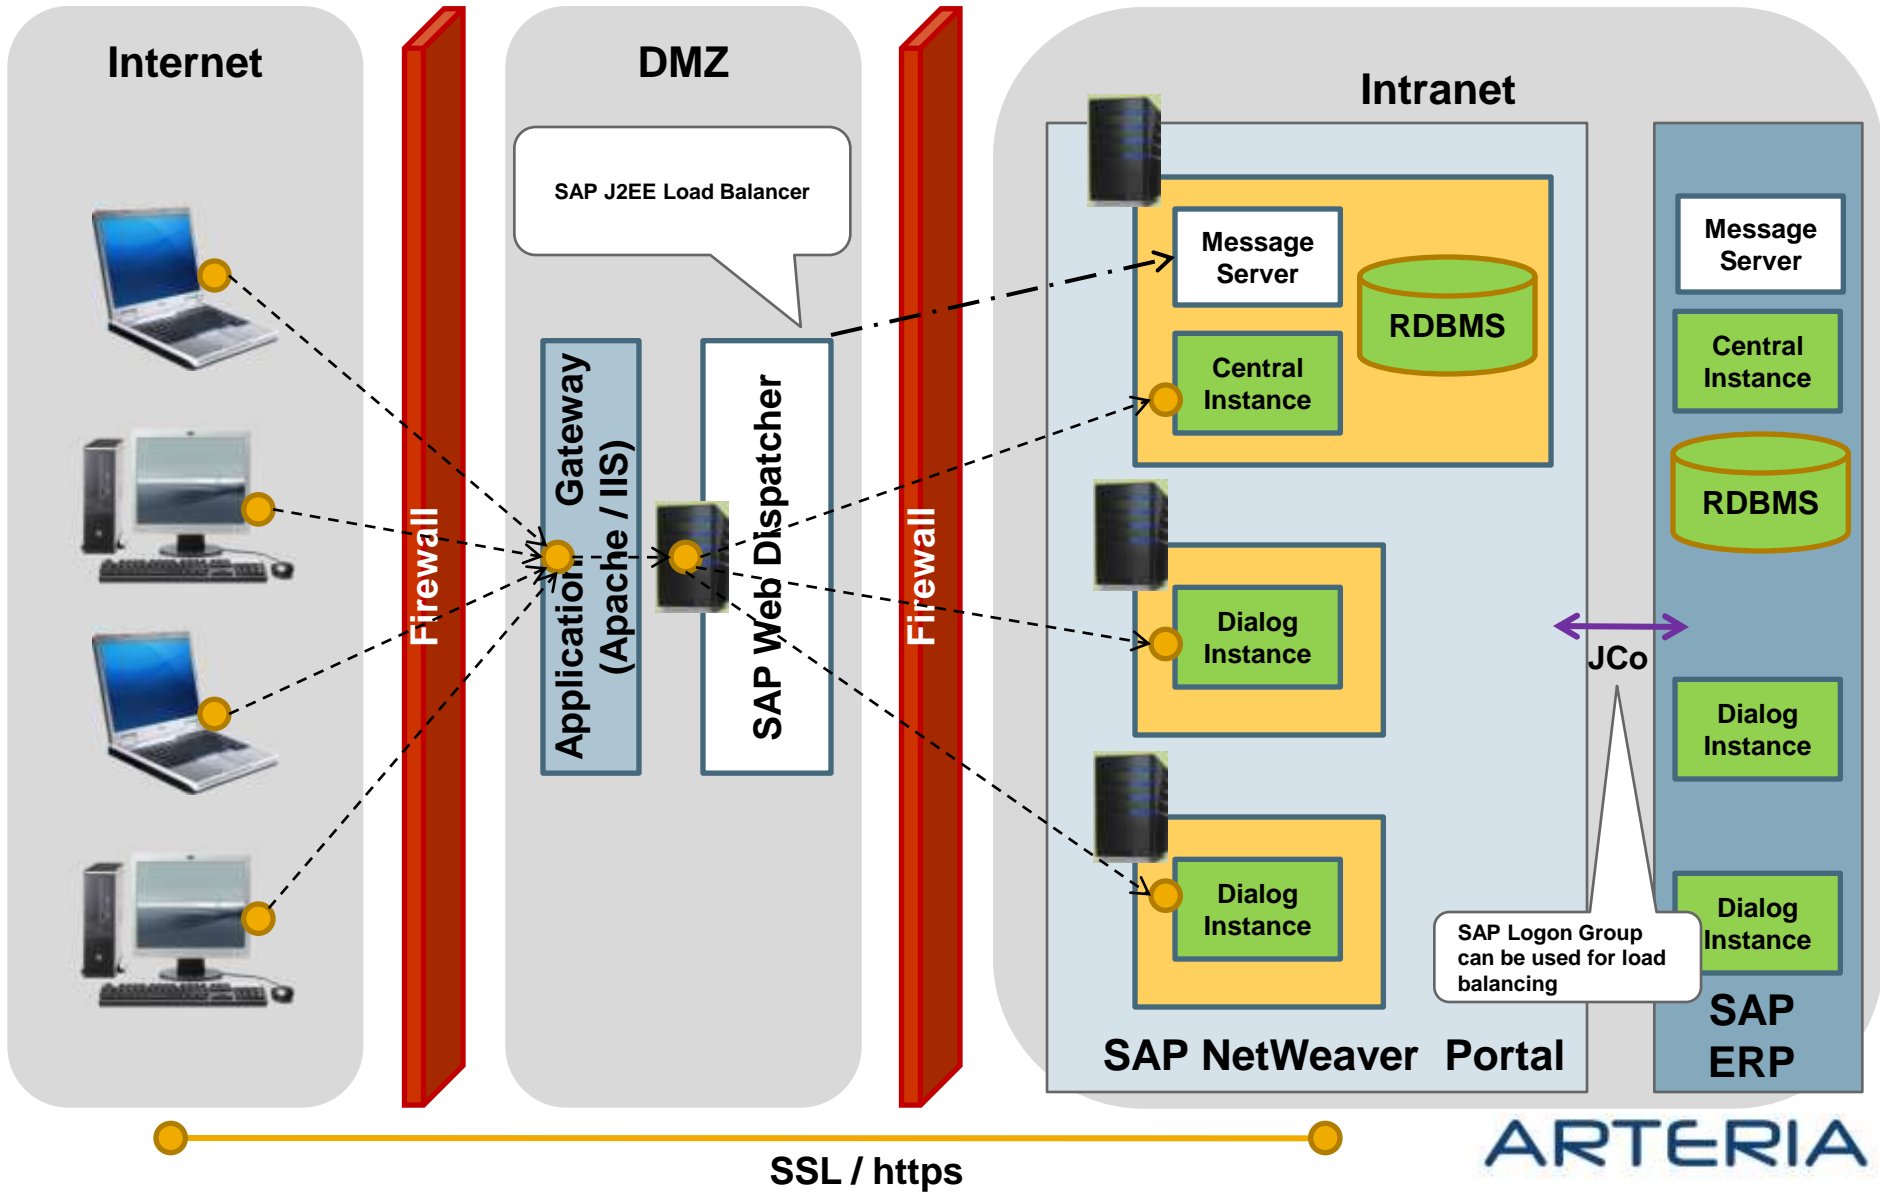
Internet

Firewall

DMZ

SAP J2EE Load Balancer

Application Gateway (Apache / IIS)

SAP Web Dispatcher

Firewall

Intranet

Message Server

RDBMS

Central Instance

Dialog Instance

Dialog Instance

SAP NetWeaver Portal

JCo

SAP Logon Group can be used for load balancing

Message Server

Central Instance

RDBMS

Dialog Instance

Dialog Instance

SAP ERP

SSL / https

ARTERIA